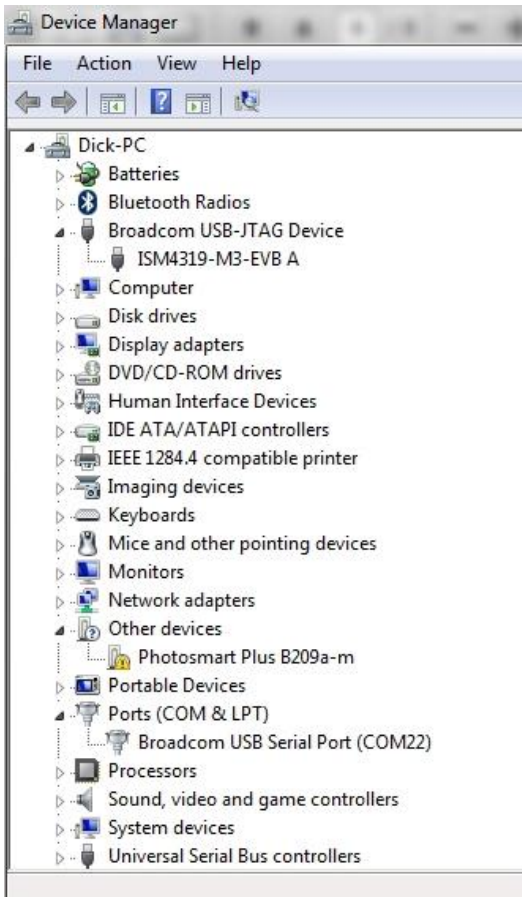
Device Manager

File Action View Help

Dick-PC
Batteries
Bluetooth Radios
Broadcom USB-JTAG Device
ISM4319-M3-EVB A
Computer
Disk drives
Display adapters
DVD/CD-ROM drives
Human Interface Devices
IDE ATA/ATAPI controllers
IEEE 1284.4 compatible printer
Imaging devices
Keyboards
Mice and other pointing devices
Monitors
Network adapters
Other devices
Photosmart Plus B209a-m
Portable Devices
Ports (COM & LPT)
Broadcom USB Serial Port (COM22)
Processors
Sound, video and game controllers
System devices
Universal Serial Bus controllers